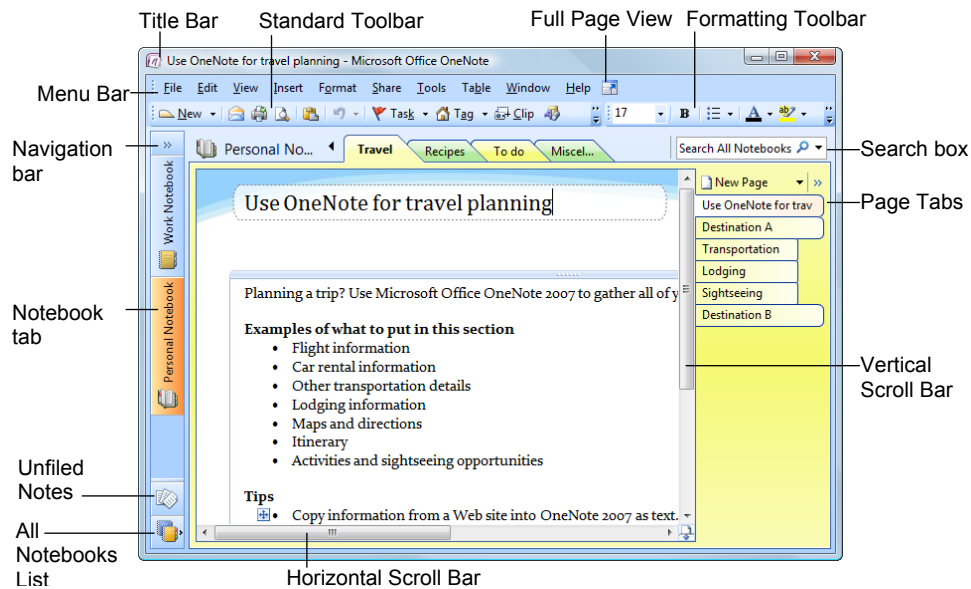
Title Bar
Standard Toolbar
Full Page View
Formatting Toolbar

Use OneNote for travel planning - Microsoft Office OneNote

Menu Bar
File Edit View Insert Format Share Tools Table Window Help
New Task Tag Clip 17 B A

Navigation bar
Personal No... Travel Recipes To do Miscel...
Search All Notebooks
Search box

Work Notebook
Personal Notebook

New Page
Page Tabs
Use OneNote for trav
Destination A
Transportation
Lodging
Sightseeing
Destination B

Use OneNote for travel planning

Notebook tab

Planning a trip? Use Microsoft Office OneNote 2007 to gather all of y

Examples of what to put in this section
• Flight information
• Car rental information
• Other transportation details
• Lodging information
• Maps and directions
• Itinerary
• Activities and sightseeing opportunities

Vertical Scroll Bar

Tips
• Copy information from a Web site into OneNote 2007 as text.

Unfiled Notes
All Notebooks List

Horizontal Scroll Bar